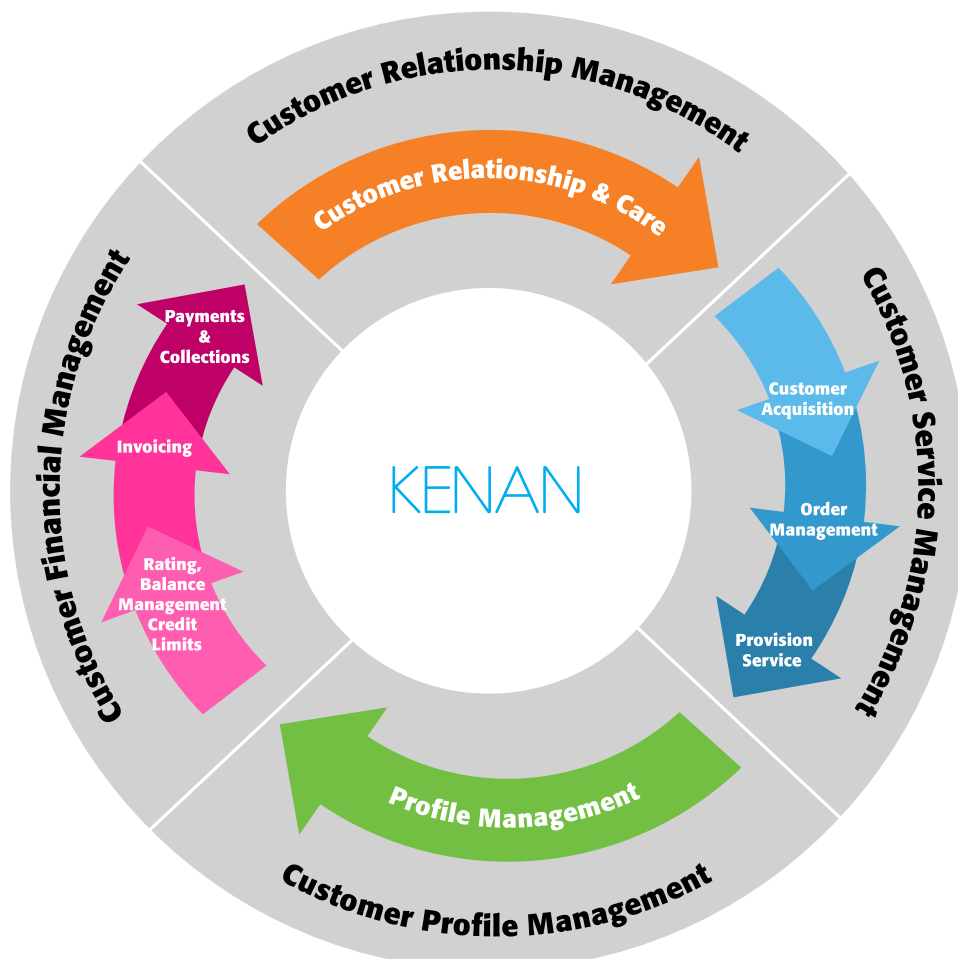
Customer Relationship Management

Customer Relationship & Care

Customer Service Management

Customer Acquisition

Order Management

Provision Service

KENAN

Profile Management

Customer Profile Management

Customer Financial Management

Payments & Collections

Invoicing

Rating, Balance Management Credit Limits